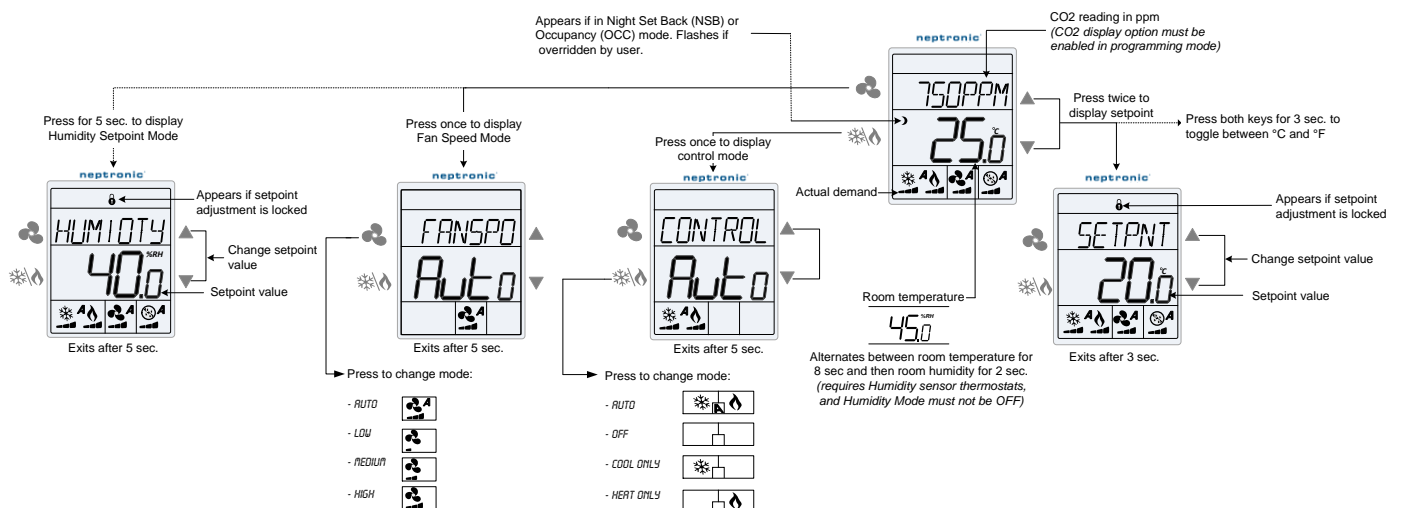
Appears if in Night Set Back (NSB) or Occupancy (OCC) mode. Flashes if overridden by user.

CO2 reading in ppm
*(CO2 display option must be enabled in programming mode)*

neptronic

750PPM

25.0 °C

Press twice to display setpoint

Press both keys for 3 sec. to toggle between °C and °F

Actual demand

Room temperature

45.0 %RH

Alternates between room temperature for 8 sec and then room humidity for 2 sec.
*(requires Humidity sensor thermostats, and Humidity Mode must not be OFF)*

Press for 5 sec. to display Humidity Setpoint Mode

neptronic

HUMIDTY

40.0 %RH

Appears if setpoint adjustment is locked

Change setpoint value

Setpoint value

Exits after 5 sec.

Press once to display Fan Speed Mode

neptronic

FANSPD

Auto

Exits after 5 sec.

Press to change mode:

- AUTO

- LOW

- MEDIUM

- HIGH

Press once to display control mode

neptronic

CONTROL

Auto

Exits after 5 sec.

Press to change mode:

- AUTO

- OFF

- COOL ONLY

- HEAT ONLY

neptronic

SETPNT

20.0 °C

Appears if setpoint adjustment is locked

Change setpoint value

Setpoint value

Exits after 3 sec.